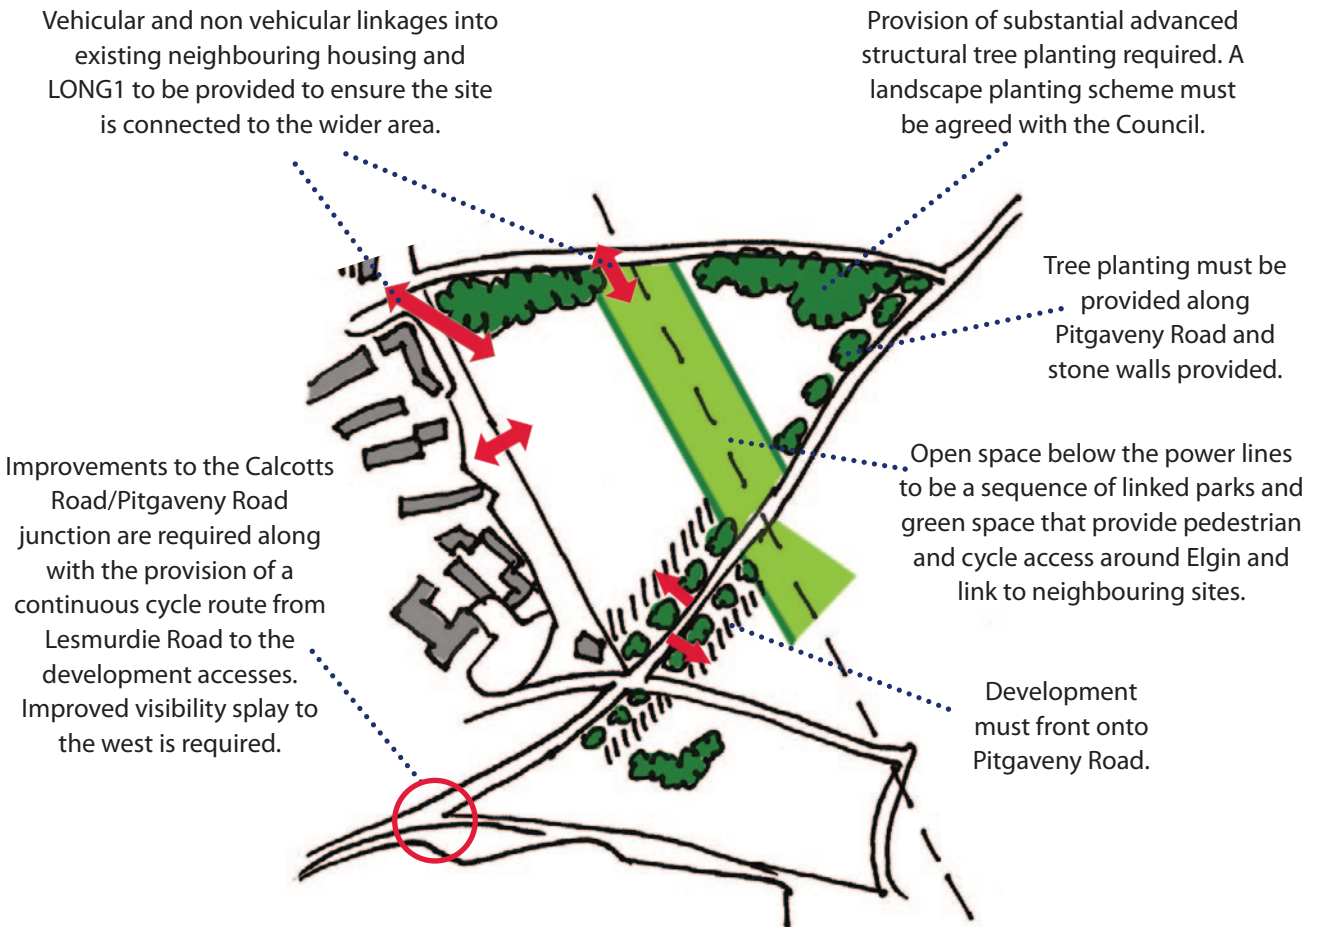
Vehicular and non vehicular linkages into existing neighbouring housing and LONG1 to be provided to ensure the site is connected to the wider area.

Provision of substantial advanced structural tree planting required. A landscape planting scheme must be agreed with the Council.

Tree planting must be provided along Pitgaveny Road and stone walls provided.

Improvements to the Calcotts Road/Pitgaveny Road junction are required along with the provision of a continuous cycle route from Lesmurdie Road to the development accesses. Improved visibility splay to the west is required.

Open space below the power lines to be a sequence of linked parks and green space that provide pedestrian and cycle access around Elgin and link to neighbouring sites.

Development must front onto Pitgaveny Road.